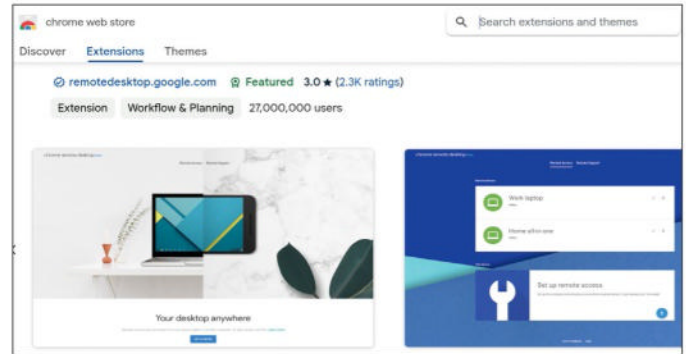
chrome web store

Search extensions and themes

Discover Extensions Themes

remotedesktop.google.com Featured 3.0 ★ (2.3K ratings)

Extension Workflow & Planning 27,000,000 users

Your desktop anywhere

Work laptop

Home office

Set up remote access